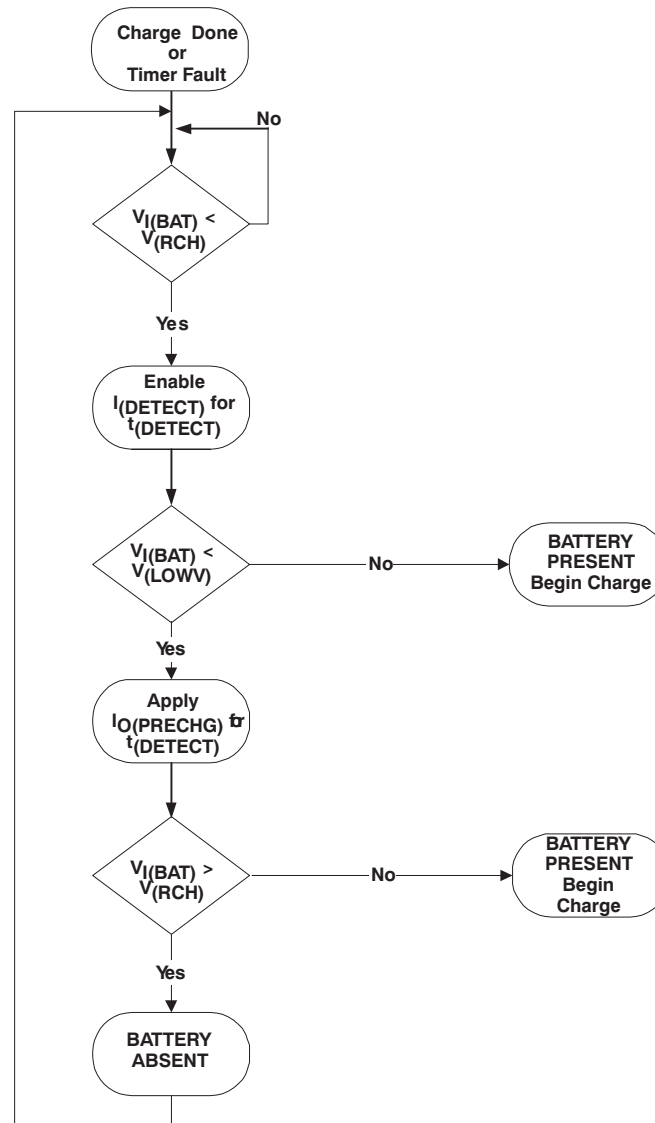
Charge Done or Timer Fault

No

$V_{I(BAT)} < V_{(RCH)}$

Yes

Enable $I_{(DETECT)}$ for $t_{(DETECT)}$

$V_{I(BAT)} < V_{(LOWV)}$

No

BATTERY PRESENT Begin Charge

Yes

Apply $I_{O(PRECHG)}$ for $t_{(DETECT)}$

$V_{I(BAT)} > V_{(RCH)}$

No

BATTERY PRESENT Begin Charge

Yes

BATTERY ABSENT